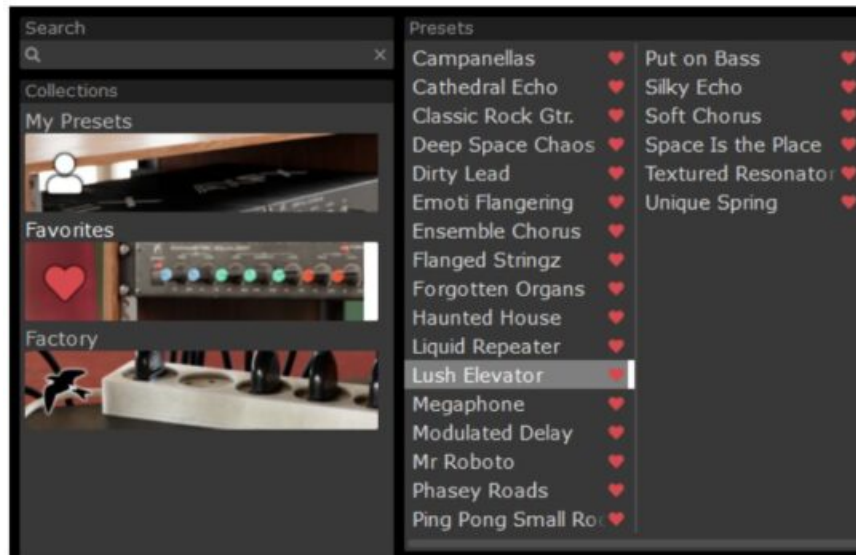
Search

Collections

My Presets

Favorites

Factory

Presets

Campanellas
Cathedral Echo
Classic Rock Gtr.
Deep Space Chaos
Dirty Lead
Emoti Flangering
Ensemble Chorus
Flanged Stringz
Forgotten Organs
Haunted House
Liquid Repeater
Lush Elevator
Megaphone
Modulated Delay
Mr Roboto
Phasey Roads
Ping Pong Small Ro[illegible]

Put on Bass
Silky Echo
Soft Chorus
Space Is the Place
Textured Resonato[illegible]
Unique Spring